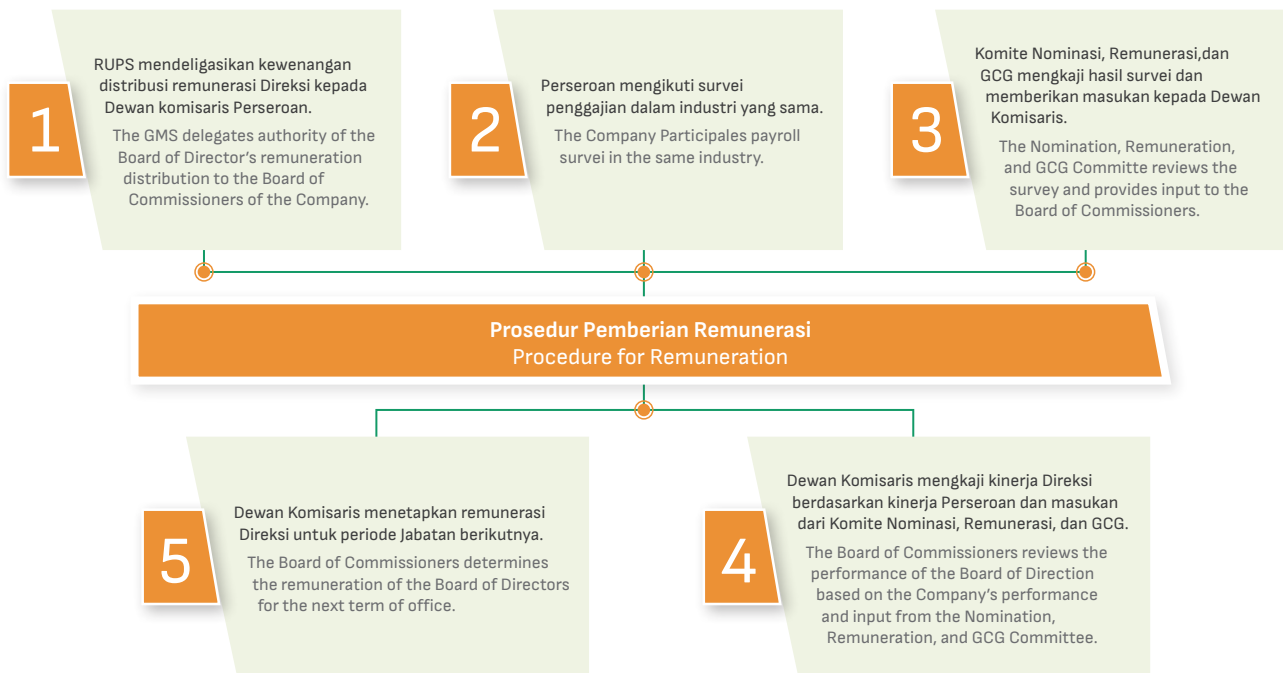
1

RUPS mendeligasikan kewenangan distribusi remunerasi Direksi kepada Dewan komisaris Perseroan.

The GMS delegates authority of the Board of Director's remuneration distribution to the Board of Commissioners of the Company.

2

Perseroan mengikuti survei penggajian dalam industri yang sama.

The Company Participales payroll survei in the same industry.

3

Komite Nominasi, Remunerasi,dan GCG mengkaji hasil survei dan memberikan masukan kepada Dewan Komisaris.

The Nomination, Remuneration, and GCG Committe reviews the survey and provides input to the Board of Commissioners.

Prosedur Pemberian Remunerasi
Procedure for Remuneration

5

Dewan Komisaris menetapkan remunerasi Direksi untuk periode Jabatan berikutnya.

The Board of Commissioners determines the remuneration of the Board of Directors for the next term of office.

4

Dewan Komisaris mengkaji kinerja Direksi berdasarkan kinerja Perseroan dan masukan dari Komite Nominasi, Remunerasi, dan GCG.

The Board of Commissioners reviews the performance of the Board of Direction based on the Company's performance and input from the Nomination, Remuneration, and GCG Committee.